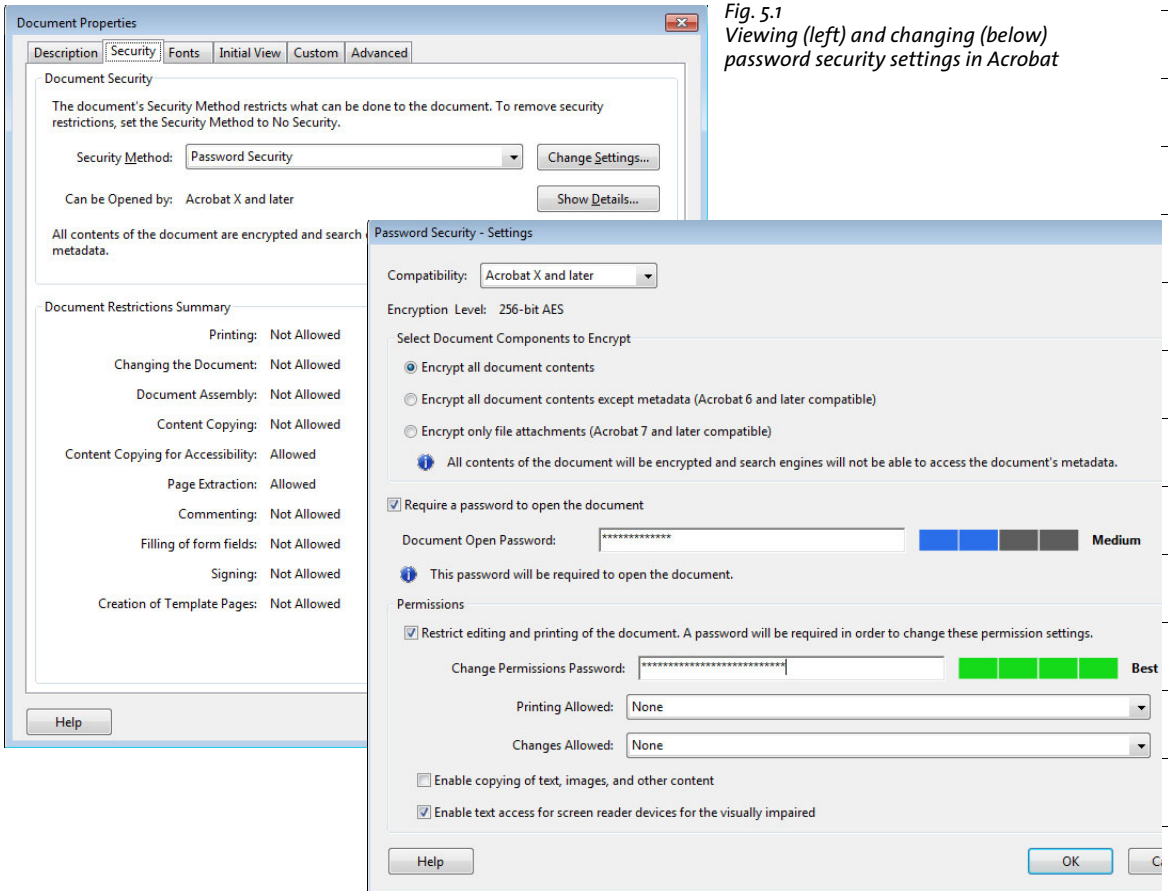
Document Properties

Description | Security | Fonts | Initial View | Custom | Advanced

Document Security

The document's Security Method restricts what can be done to the document. To remove security restrictions, set the Security Method to No Security.

Security Method: Password Security

Change Settings...

Can be Opened by: Acrobat X and later

Show Details...

All contents of the document are encrypted and search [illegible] metadata.

Document Restrictions Summary

| | |
|---|---|
| Printing: | Not Allowed |
| Changing the Document: | Not Allowed |
| Document Assembly: | Not Allowed |
| Content Copying: | Not Allowed |
| Content Copying for Accessibility: | Allowed |
| Page Extraction: | Allowed |
| Commenting: | Not Allowed |
| Filling of form fields: | Not Allowed |
| Signing: | Not Allowed |
| Creation of Template Pages: | Not Allowed |

Help

Fig. 5.1
Viewing (left) and changing (below) password security settings in Acrobat

Password Security - Settings

Compatibility: Acrobat X and later

Encryption Level: 256-bit AES

Select Document Components to Encrypt

Encrypt all document contents

Encrypt all document contents except metadata (Acrobat 6 and later compatible)

Encrypt only file attachments (Acrobat 7 and later compatible)

All contents of the document will be encrypted and search engines will not be able to access the document's metadata.

Require a password to open the document

Document Open Password: ************* Medium

This password will be required to open the document.

Permissions

Restrict editing and printing of the document. A password will be required in order to change these permission settings.

Change Permissions Password: ************************** Best

Printing Allowed: None

Changes Allowed: None

Enable copying of text, images, and other content

Enable text access for screen reader devices for the visually impaired

Help

OK

C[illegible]